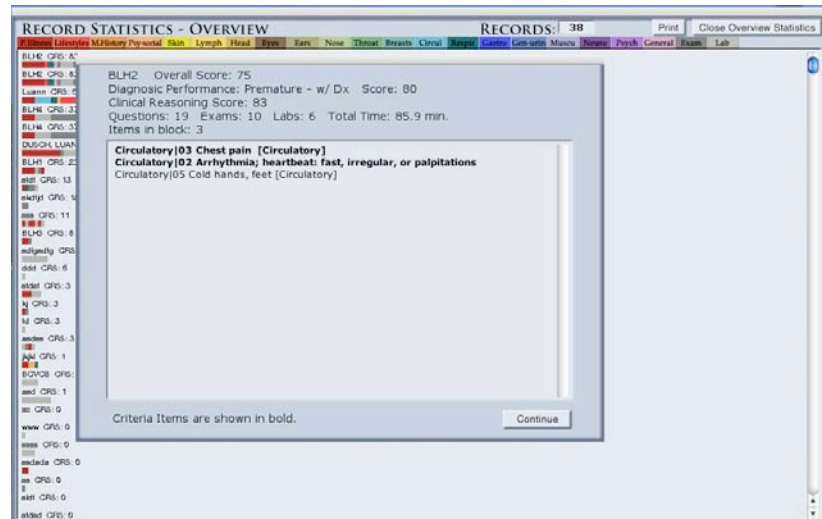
RECORD STATISTICS - OVERVIEW

RECORDS: 38

Print

Close Overview Statistics

P.Illness Lifestyles M.History Psy-social Skin Lymph Head Eyes Ears Nose Throat Breasts Circul Respir Gastro Gen-urin Muscu Neuro Psych General Exam Lab

BLH2 CRS: 8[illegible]
BLH2 CRS: 8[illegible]
Luann CRS: 6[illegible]
BLH4 CRS: 3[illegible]
BLH4 CRS: 3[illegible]
DUSCH, LUAN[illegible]
BLH1 CRS: 2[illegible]
akld CRS: 13
askljd CRS: 1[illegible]
aaa CRS: 11
BLH3 CRS: 8
adfgsdfg CRS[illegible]
ddd CRS: 6
aldad CRS: 3
kj CRS: 3
kl CRS: 3
asdas CRS: 3
jkjkl CRS: 1
BOVC8 CRS:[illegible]
asd CRS: 1
ss CRS: 0
www CRS: 0
aaaa CRS: 0
asdasda CRS: 0
ss CRS: 0
akld CRS: 0
aldad CRS: 0

BLH2 Overall Score: 75
Diagnosic Performance: Premature - w/ Dx Score: 80
Clinical Reasoning Score: 83
Questions: 19 Exams: 10 Labs: 6 Total Time: 85.9 min.
Items in block: 3

**Circulatory|03 Chest pain [Circulatory]**
**Circulatory|02 Arrhythmia; heartbeat: fast, irregular, or palpitations**
Circulatory|05 Cold hands, feet [Circulatory]

Criteria Items are shown in bold.

Continue